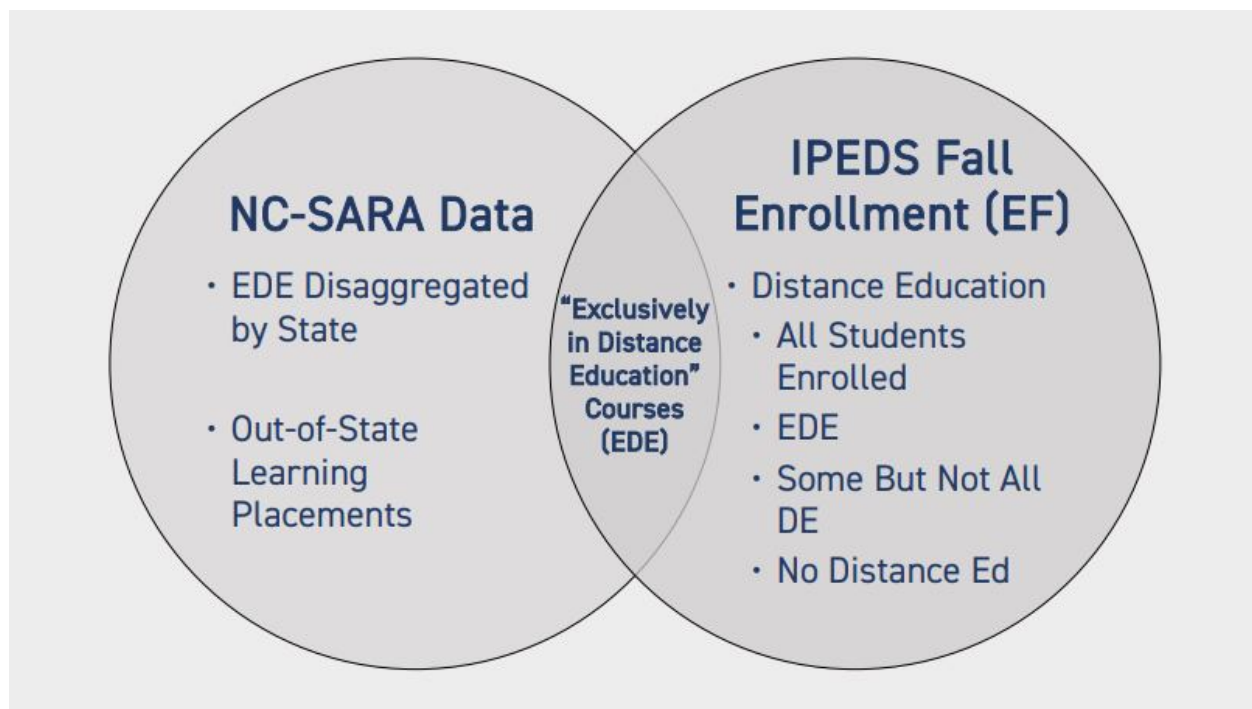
NC-SARA Data

• EDE Disaggregated by State

• Out-of-State Learning Placements

"Exclusively in Distance Education" Courses (EDE)

IPEDS Fall Enrollment (EF)

• Distance Education
  • All Students Enrolled
  • EDE
  • Some But Not All DE
  • No Distance Ed